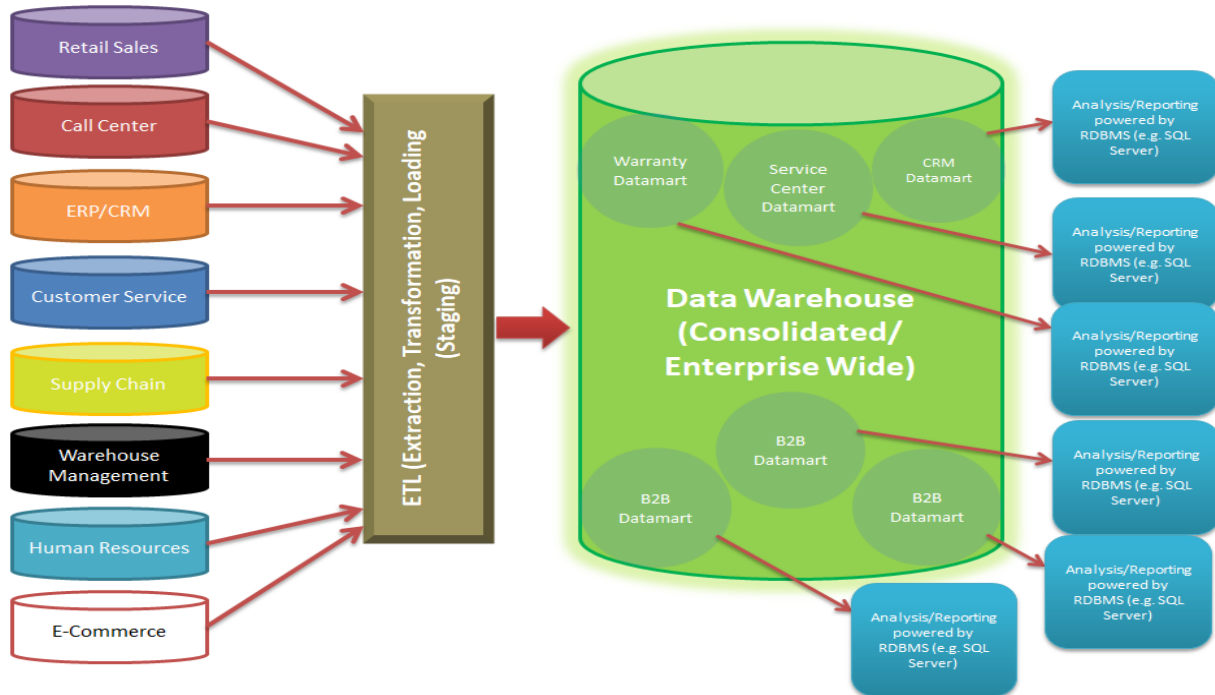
Retail Sales

Call Center

ERP/CRM

Customer Service

Supply Chain

Warehouse Management

Human Resources

E-Commerce

ETL (Extraction, Transformation, Loading (Staging)

Warranty Datamart

Service Center Datamart

CRM Datamart

Data Warehouse (Consolidated/ Enterprise Wide)

B2B Datamart

B2B Datamart

B2B Datamart

Analysis/Reporting powered by RDBMS (e.g. SQL Server)

Analysis/Reporting powered by RDBMS (e.g. SQL Server)

Analysis/Reporting powered by RDBMS (e.g. SQL Server)

Analysis/Reporting powered by RDBMS (e.g. SQL Server)

Analysis/Reporting powered by RDBMS (e.g. SQL Server)

Analysis/Reporting powered by RDBMS (e.g. SQL Server)